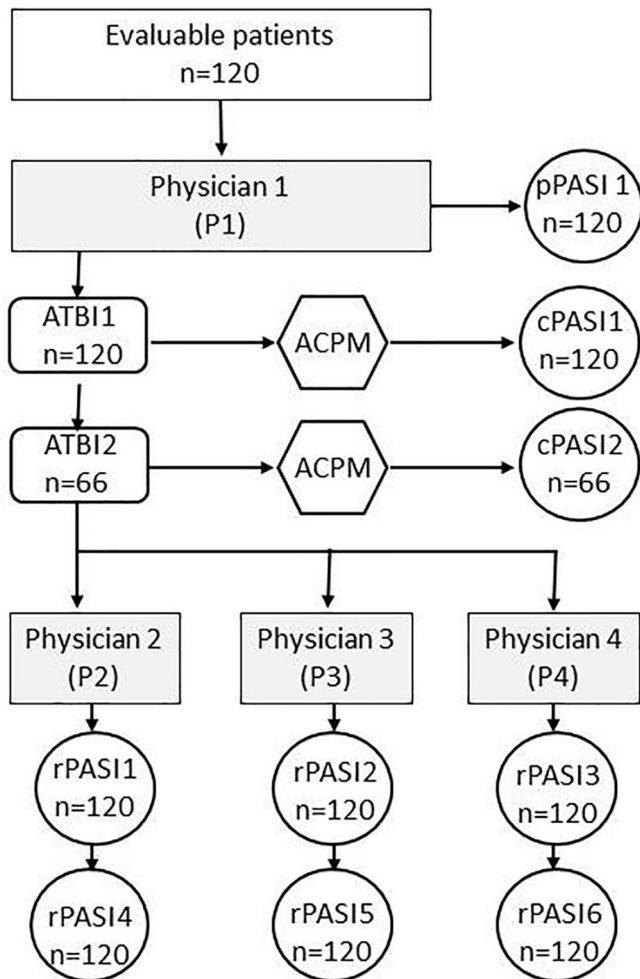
Evaluable patients
n=120

Physician 1
(P1)

pPASI 1
n=120

ATBI1
n=120

ACPM

cPASI1
n=120

ATBI2
n=66

ACPM

cPASI2
n=66

Physician 2
(P2)

Physician 3
(P3)

Physician 4
(P4)

rPASI1
n=120

rPASI2
n=120

rPASI3
n=120

rPASI4
n=120

rPASI5
n=120

rPASI6
n=120